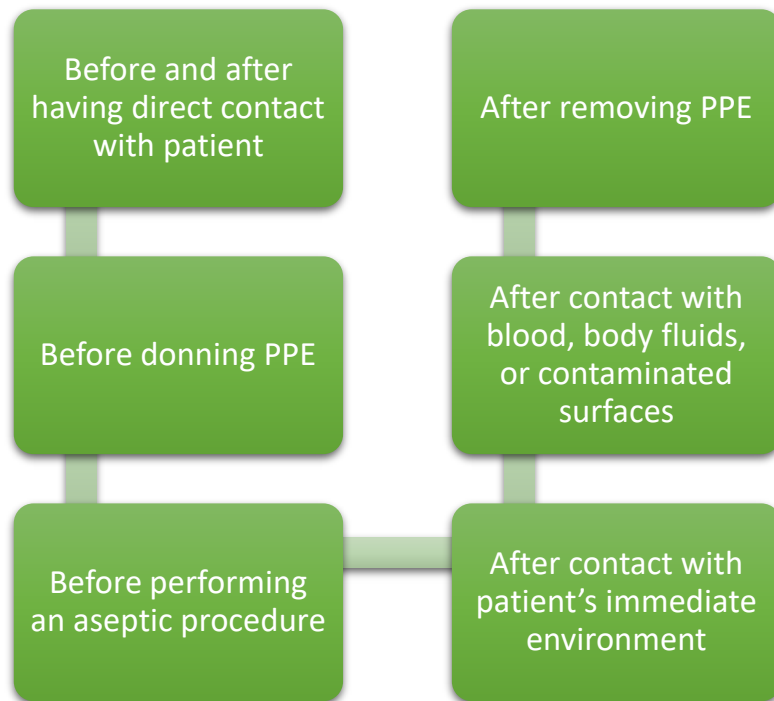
Before and after having direct contact with patient

Before donning PPE

Before performing an aseptic procedure

After contact with patient’s immediate environment

After contact with blood, body fluids, or contaminated surfaces

After removing PPE